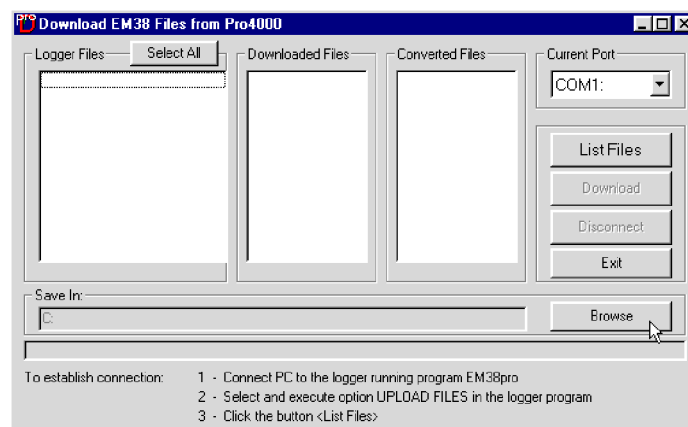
Pro D Download EM38 Files from Pro4000

Logger Files
Select All
Downloaded Files
Converted Files
Current Port
COM1:

List Files
Download
Disconnect
Exit

Save In:
C:
Browse

To establish connection:
1 - Connect PC to the logger running program EM38pro
2 - Select and execute option UPLOAD FILES in the logger program
3 - Click the button <List Files>